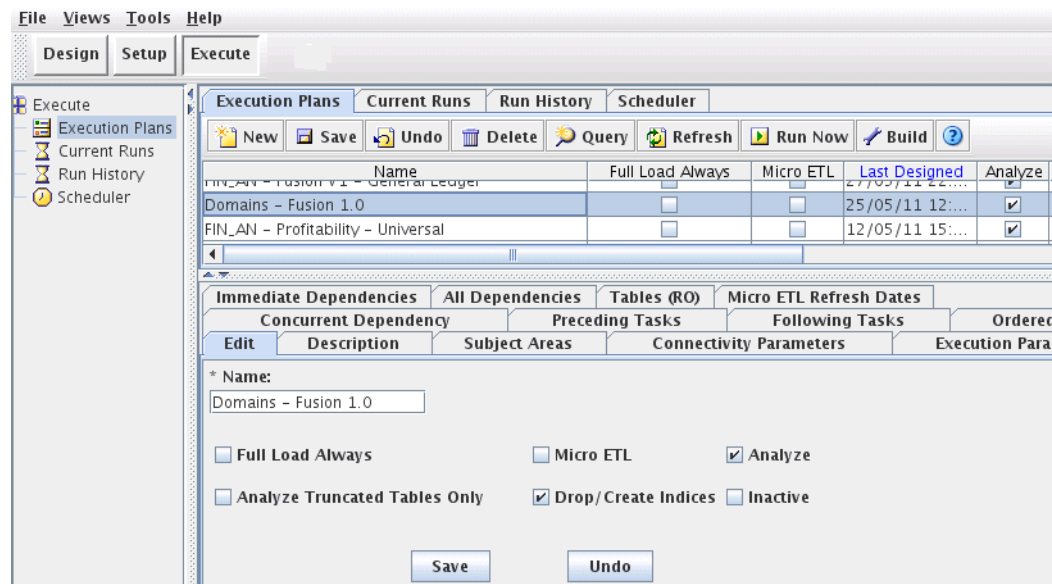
File Views Tools Help

Design Setup Execute

Execute
Execution Plans
Current Runs
Run History
Scheduler

Execution Plans | Current Runs | Run History | Scheduler

New | Save | Undo | Delete | Query | Refresh | Run Now | Build

| Name | Full Load Always | Micro ETL | Last Designed | Analyze |
|---|---|---|---|---|
| FIN_AN – Fusion V1 – General Ledger | | | 27/05/11 22:... | |
| Domains – Fusion 1.0 | ☐ | ☐ | 25/05/11 12:... | ☑ |
| FIN_AN – Profitability – Universal | ☐ | ☐ | 12/05/11 15:... | ☑ |

Immediate Dependencies | All Dependencies | Tables (RO) | Micro ETL Refresh Dates
Concurrent Dependency | Preceding Tasks | Following Tasks | Ordered
Edit | Description | Subject Areas | Connectivity Parameters | Execution Para

* Name:
Domains – Fusion 1.0

☐ Full Load Always
☐ Micro ETL
☑ Analyze
☐ Analyze Truncated Tables Only
☑ Drop/Create Indices
☐ Inactive

Save
Undo